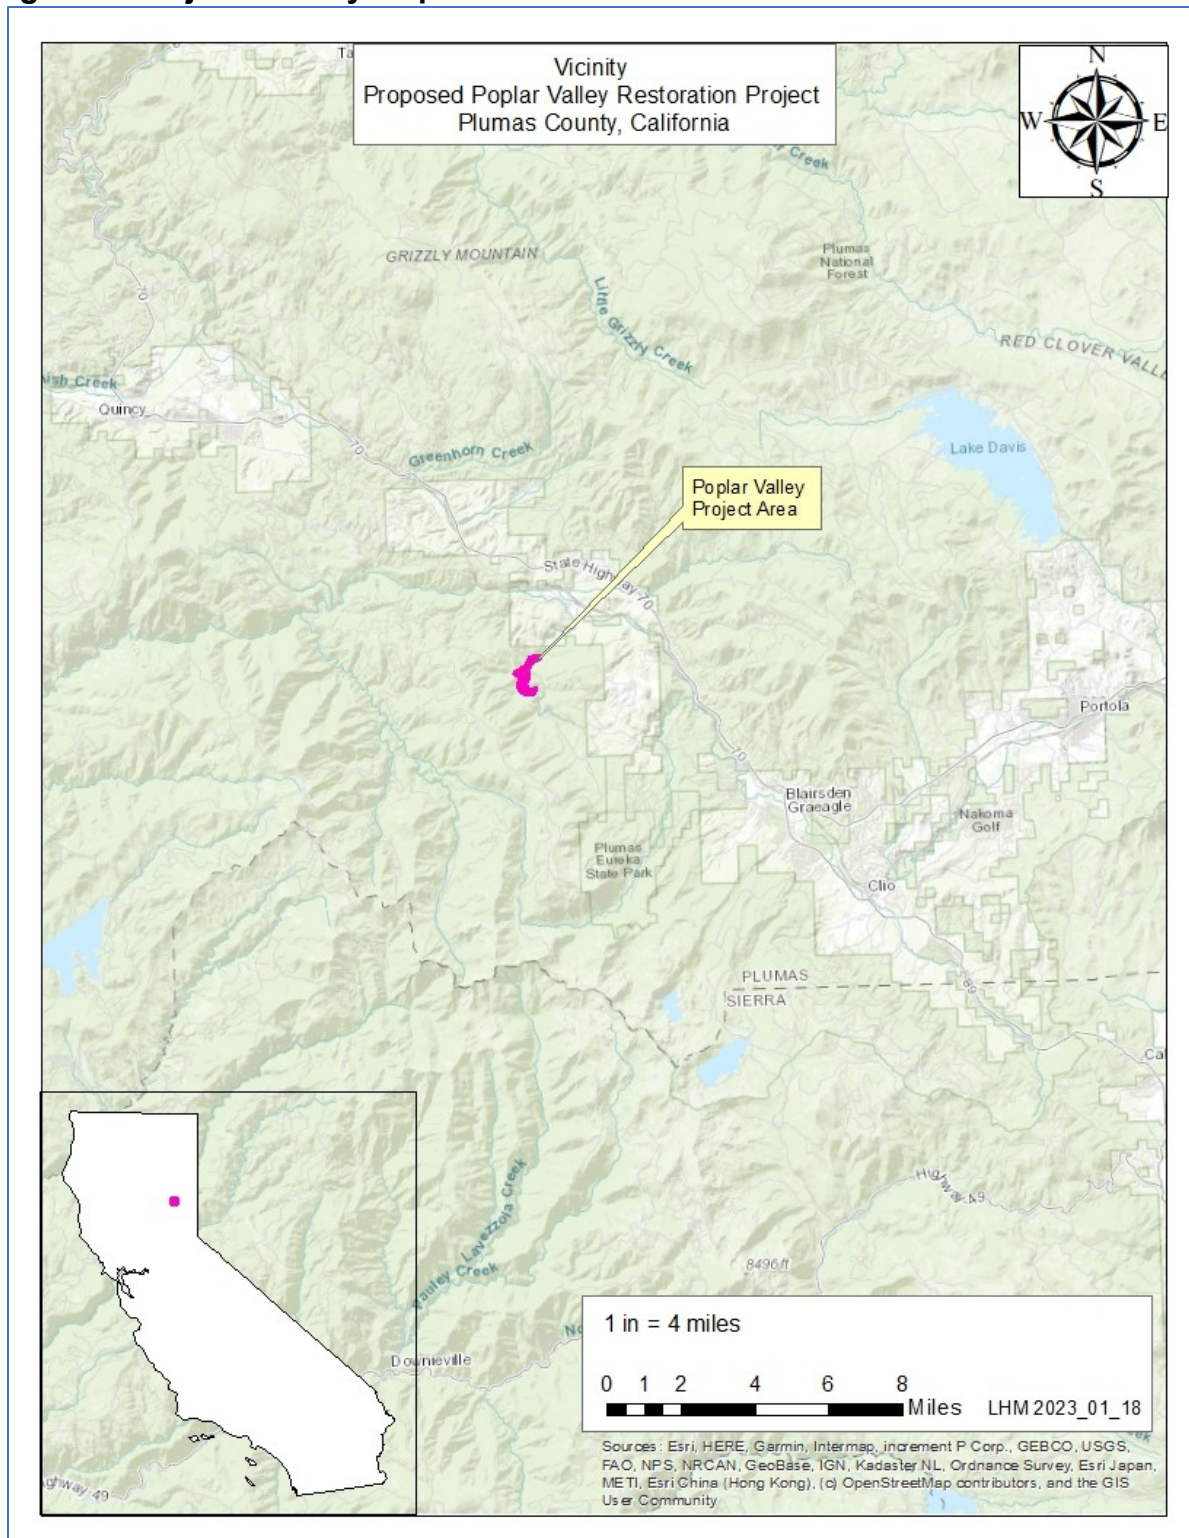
Vicinity
Proposed Poplar Valley Restoration Project
Plumas County, California

N
W
E
S

Creek
GRIZZLY MOUNTAIN
Plumas National Forest
Little Grizzly Creek
RED CLOVER VALL
ish Creek
Quincy
70
Greenhorn Creek
Lake Davis
Poplar Valley Project Area
State Highway 70
Portola
70
Blairsden Graeagle
Nakoma Golf
Plumas Eureka State Park
Clio
PLUMAS
SIERRA
89
Ca
Highway 49
Lavezzola Creek
Pauley Creek
8496 ft
Downieville
ghway 49

1 in = 4 miles

0 1 2 4 6 8
Miles LHM 2023_01_18

Sources: Esri, HERE, Garmin, Intermap, increment P Corp., GEBCO, USGS, FAO, NPS, NRCAN, GeoBase, IGN, Kadaster NL, Ordnance Survey, Esri Japan, METI, Esri China (Hong Kong), (c) OpenStreetMap contributors, and the GIS User Community